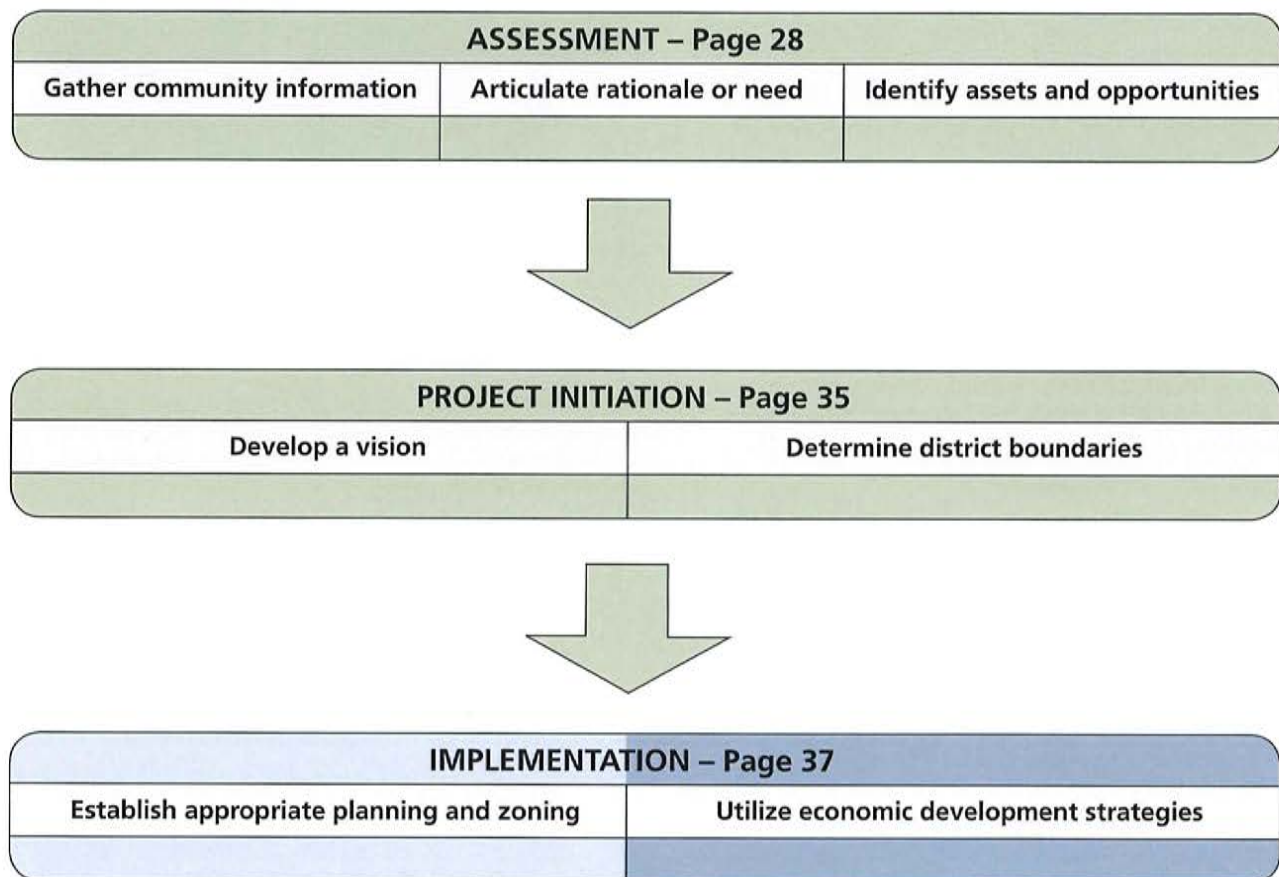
ASSESSMENT – Page 28

| Gather community information | Articulate rationale or need | Identify assets and opportunities |
|---|---|---|

PROJECT INITIATION – Page 35

| Develop a vision | Determine district boundaries |
|---|---|

IMPLEMENTATION – Page 37

| Establish appropriate planning and zoning | Utilize economic development strategies |
|---|---|